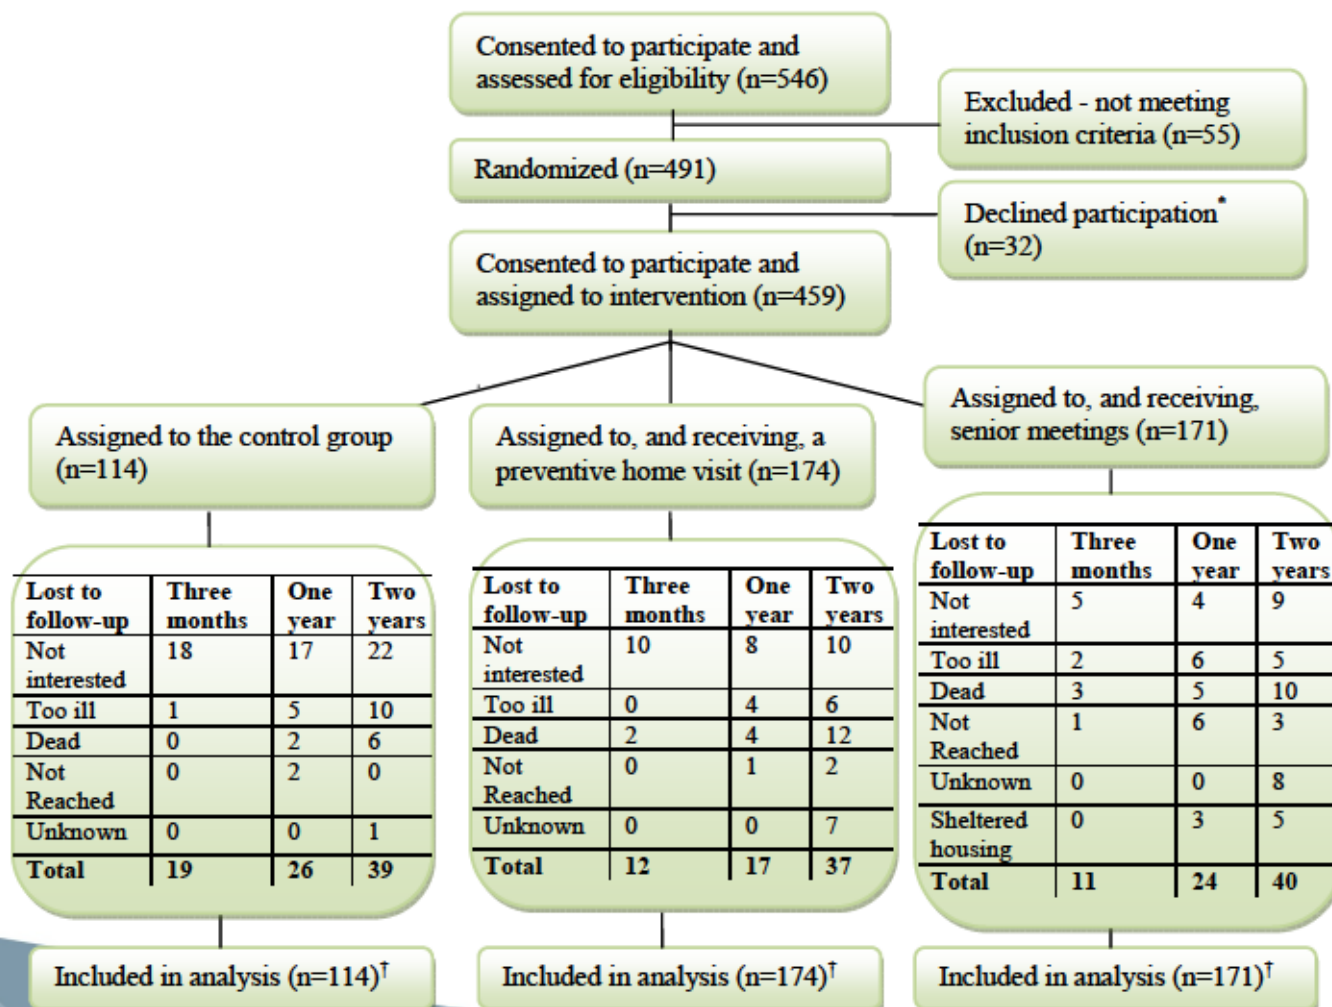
Consented to participate and assessed for eligibility (n=546)

Excluded - not meeting inclusion criteria (n=55)

Randomized (n=491)

Declined participation* (n=32)

Consented to participate and assigned to intervention (n=459)

Assigned to the control group (n=114)

Assigned to, and receiving, a preventive home visit (n=174)

Assigned to, and receiving, senior meetings (n=171)

| Lost to follow-up | Three months | One year | Two years |
|---|---|---|---|
| Not interested | 18 | 17 | 22 |
| Too ill | 1 | 5 | 10 |
| Dead | 0 | 2 | 6 |
| Not Reached | 0 | 2 | 0 |
| Unknown | 0 | 0 | 1 |
| Total | 19 | 26 | 39 |

| Lost to follow-up | Three months | One year | Two years |
|---|---|---|---|
| Not interested | 10 | 8 | 10 |
| Too ill | 0 | 4 | 6 |
| Dead | 2 | 4 | 12 |
| Not Reached | 0 | 1 | 2 |
| Unknown | 0 | 0 | 7 |
| Total | 12 | 17 | 37 |

| Lost to follow-up | Three months | One year | Two years |
|---|---|---|---|
| Not interested | 5 | 4 | 9 |
| Too ill | 2 | 6 | 5 |
| Dead | 3 | 5 | 10 |
| Not Reached | 1 | 6 | 3 |
| Unknown | 0 | 0 | 8 |
| Sheltered housing | 0 | 3 | 5 |
| Total | 11 | 24 | 40 |

Included in analysis (n=114)†

Included in analysis (n=174)†

Included in analysis (n=171)†